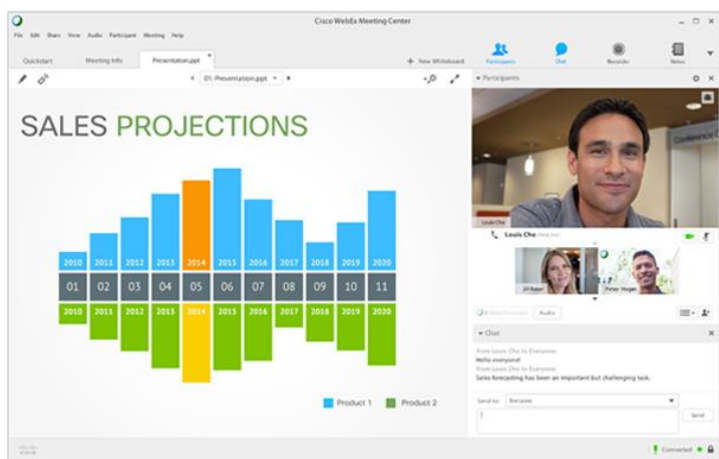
Cisco WebEx Meeting Center

File Edit Share View Audio Participant Meeting Help

Quickstart Meeting Info Presentation.ppt

+ New Whiteboard

Participants Chat Recorder Notes

01: Presentation.ppt

Participants

SALES PROJECTIONS

| 2010 | 2011 | 2012 | 2013 | 2014 | 2015 | 2016 | 2017 | 2018 | 2019 | 2020 |
|---|---|---|---|---|---|---|---|---|---|---|
| 01 | 02 | 03 | 04 | 05 | 06 | 07 | 08 | 09 | 10 | 11 |
| 2010 | 2011 | 2012 | 2013 | 2014 | 2015 | 2016 | 2017 | 2018 | 2019 | 2020 |

Product 1 Product 2

Louis Che

Louis Che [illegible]

Jill Baker

Parker Hogan

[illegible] Audio

Chat

from Louis Che to Everyone:
Hello everyone!
from Louis Che to Everyone:
Sales forecasting has been an important but challenging task.

Send to: Everyone

Send

Connected

cisco